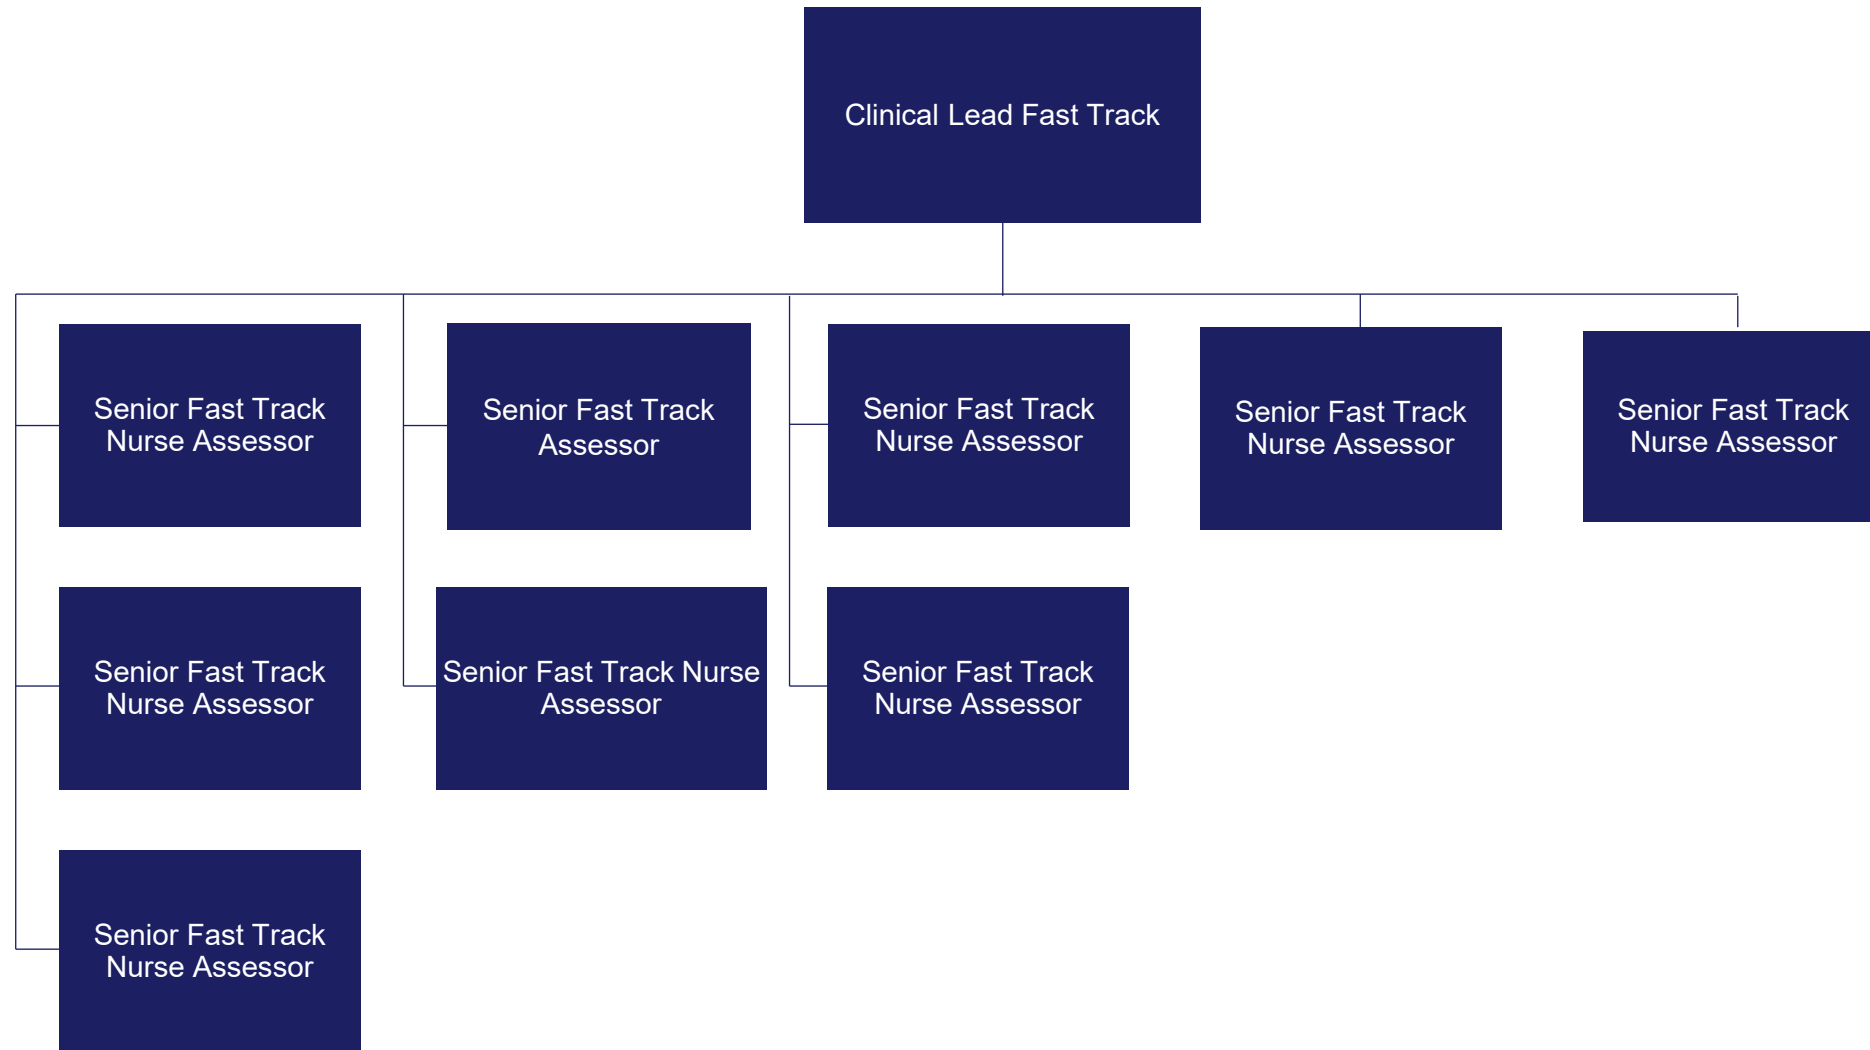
Clinical Lead Fast Track

Senior Fast Track Nurse Assessor

Senior Fast Track Nurse Assessor

Senior Fast Track Nurse Assessor

Senior Fast Track Assessor

Senior Fast Track Nurse Assessor

Senior Fast Track Nurse Assessor

Senior Fast Track Nurse Assessor

Senior Fast Track Nurse Assessor

Senior Fast Track Nurse Assessor